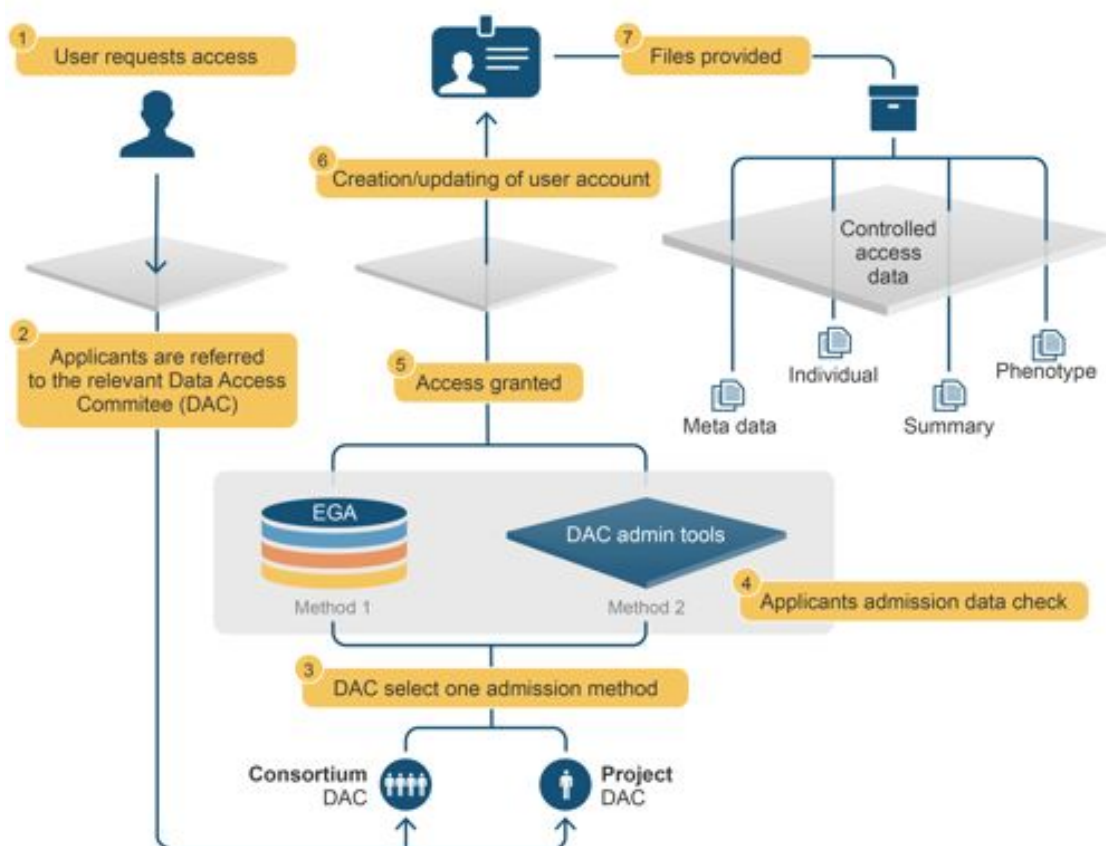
1 User requests access

2 Applicants are referred to the relevant Data Access Commitee (DAC)

3 DAC select one admission method

Consortium DAC

Project DAC

EGA

Method 1

DAC admin tools

Method 2

4 Applicants admission data check

5 Access granted

6 Creation/updating of user account

7 Files provided

Controlled access data

Meta data

Individual

Summary

Phenotype